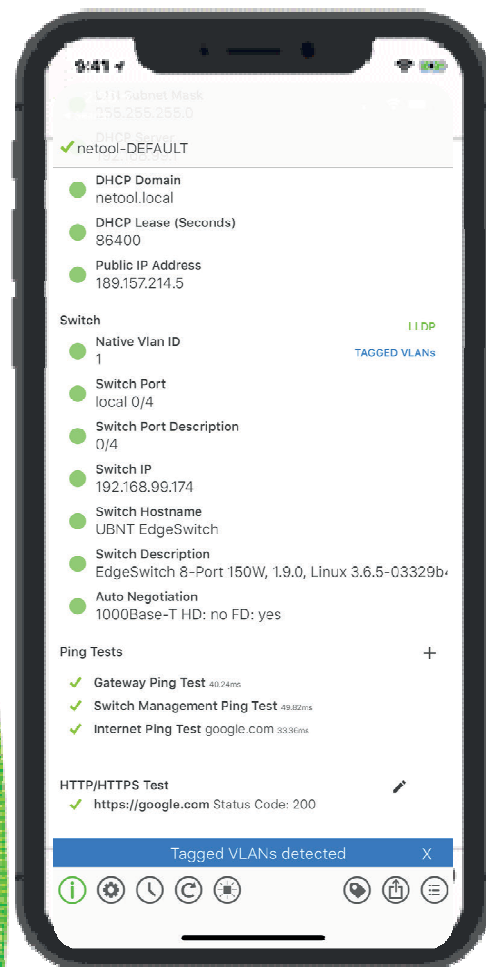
9:41

LTI Subnet Mask
255.255.255.0

DHCP Server
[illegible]

✓ netool-DEFAULT

DHCP Domain
netool.local

DHCP Lease (Seconds)
86400

Public IP Address
189.157.214.5

Switch

LLDP

Native Vlan ID
1

TAGGED VLANs

Switch Port
local 0/4

Switch Port Description
0/4

Switch IP
192.168.99.174

Switch Hostname
UBNT EdgeSwitch

Switch Description
EdgeSwitch 8-Port 150W, 1.9.0, Linux 3.6.5-03329b

Auto Negotiation
1000Base-T HD: no FD: yes

Ping Tests

+

✓ Gateway Ping Test 40.24ms

✓ Switch Management Ping Test 49.82ms

✓ Internet Ping Test google.com 33.36ms

HTTP/HTTPS Test

✓ https://google.com Status Code: 200

Tagged VLANs detected X